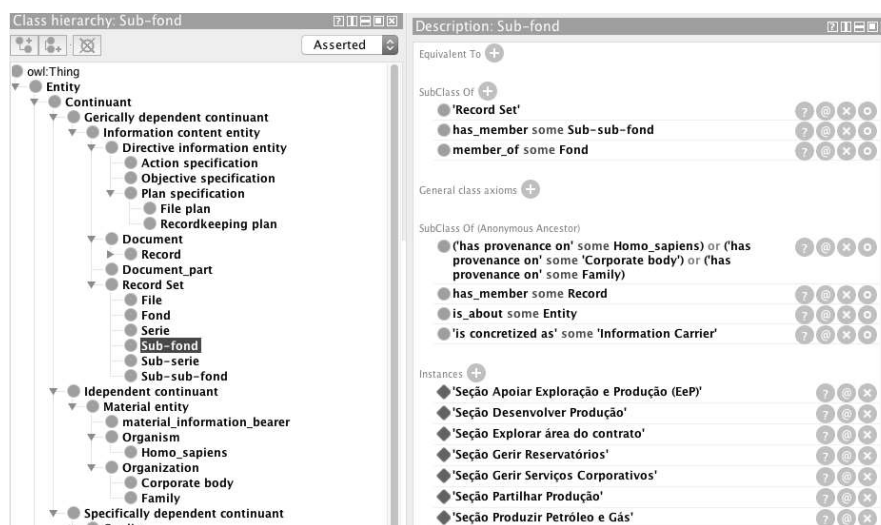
Class hierarchy: Sub-fond

Asserted

owl:Thing
Entity
Continuant
Gerically dependent continuant
Information content entity
Directive information entity
Action specification
Objective specification
Plan specification
File plan
Recordkeeping plan
Document
Record
Document_part
Record Set
File
Fond
Serie
Sub-fond
Sub-serie
Sub-sub-fond
Idependent continuant
Material entity
material_information_bearer
Organism
Homo_sapiens
Organization
Corporate body
Family
Specifically dependent continuant

Description: Sub-fond

Equivalent To

SubClass Of
'Record Set'
has_member some Sub-sub-fond
member_of some Fond

General class axioms

SubClass Of (Anonymous Ancestor)
('has provenance on' some Homo_sapiens) or ('has provenance on' some 'Corporate body') or ('has provenance on' some Family)
has_member some Record
is_about some Entity
'is concretized as' some 'Information Carrier'

Instances
'Seção Apoiar Exploração e Produção (EeP)'
'Seção Desenvolver Produção'
'Seção Explorar área do contrato'
'Seção Gerir Reservatórios'
'Seção Gerir Serviços Corporativos'
'Seção Partilhar Produção'
'Seção Produzir Petróleo e Gás'